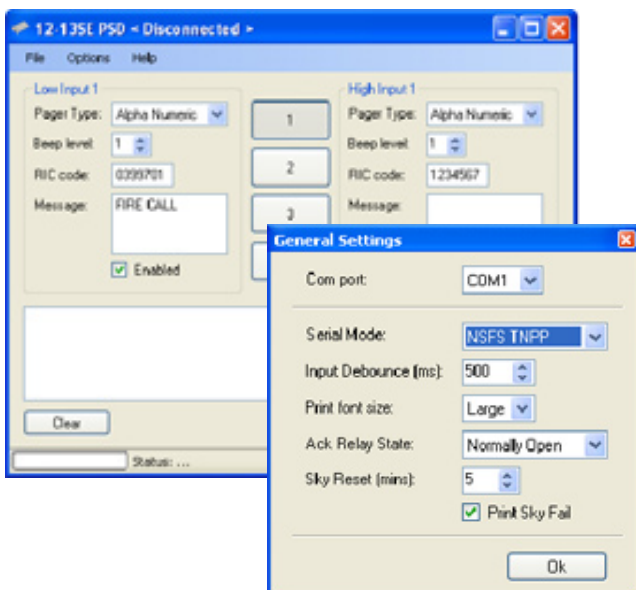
12-135E PSD < Disconnected >

File Options Help

Low Input 1

Pager Type: Alpha Numeric

Beep level: 1

RIC code: 0399701

Message: FIRE CALL

Enabled

1

2

3

High Input 1

Pager Type: Alpha Numeric

Beep level: 1

RIC code: 1234567

Message:

Clear

Status: ...

General Settings

Com port: COM1

Serial Mode: NSFS TNPP

Input Debounce (ms): 500

Print font size: Large

Ack Relay State: Normally Open

Sky Reset (mins): 5

Print Sky Fail

Ok